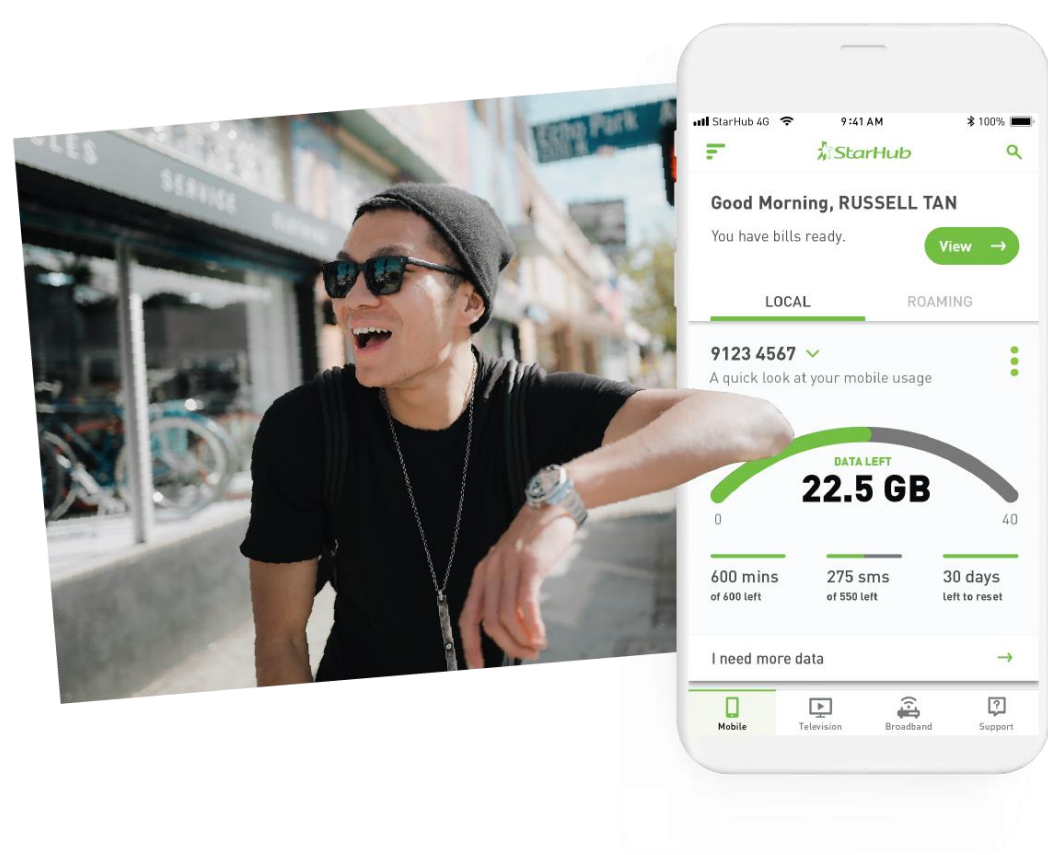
SERVICE

Echo Park

StarHub 4G 9:41 AM 100%

StarHub

Good Morning, RUSSELL TAN

You have bills ready.

View →

LOCAL

ROAMING

9123 4567

A quick look at your mobile usage

DATA LEFT

22.5 GB

0

40

600 mins
of 600 left

275 sms
of 550 left

30 days
left to reset

I need more data →

Mobile

Television

Broadband

Support